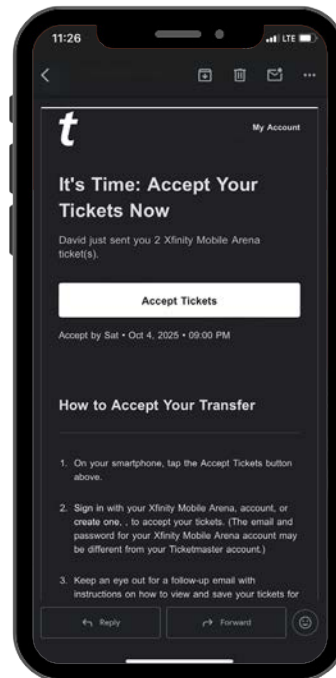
11:26

LTE

t

My Account

It's Time: Accept Your Tickets Now

David just sent you 2 Xfinity Mobile Arena ticket(s).

Accept Tickets

Accept by Sat • Oct 4, 2025 • 09:00 PM

How to Accept Your Transfer

1. On your smartphone, tap the Accept Tickets button above.

2. Sign in with your Xfinity Mobile Arena, account, or create one, , to accept your tickets. (The email and password for your Xfinity Mobile Arena account may be different from your Ticketmaster account.)

3. Keep an eye out for a follow-up email with instructions on how to view and save your tickets for

Reply

Forward